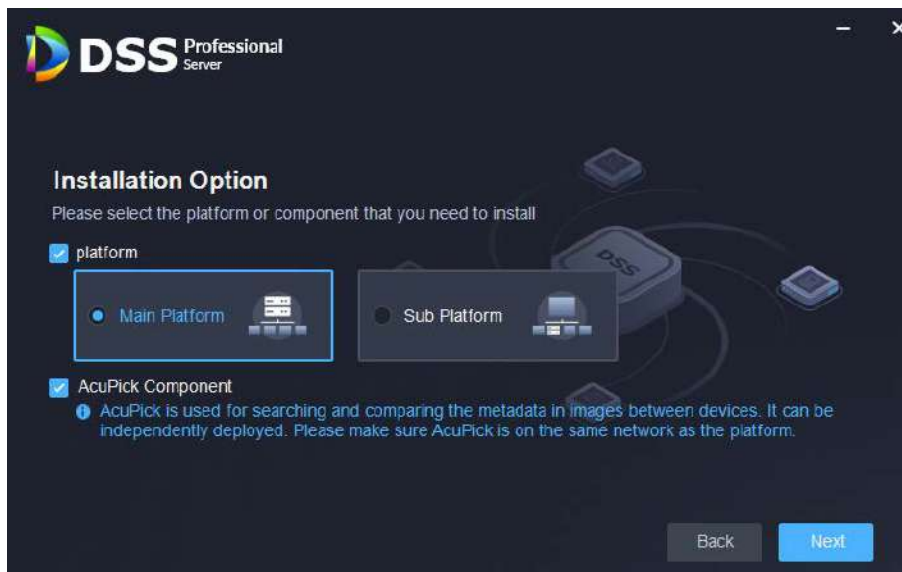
DSS Professional Server

Installation Option

Please select the platform or component that you need to install

platform

Main Platform

Sub Platform

AcuPick Component

AcuPick is used for searching and comparing the metadata in images between devices. It can be independently deployed. Please make sure AcuPick is on the same network as the platform.

Back

Next